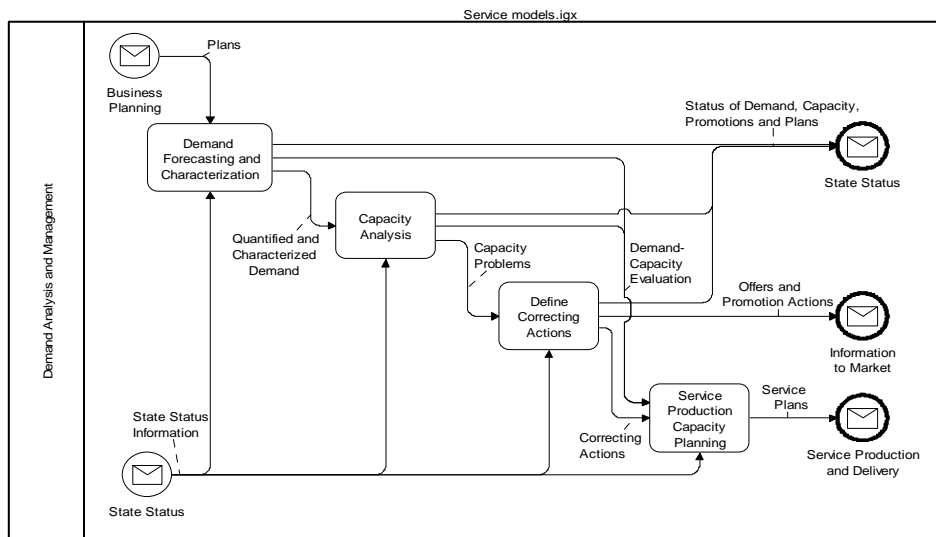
Service models.igx

Demand Analysis and Management

Plans

Business Planning

Demand Forecasting and Characterization

Status of Demand, Capacity, Promotions and Plans

State Status

Capacity Analysis

Quantified and Characterized Demand

Capacity Problems

Demand-Capacity Evaluation

Define Correcting Actions

Offers and Promotion Actions

Information to Market

State Status Information

Service Production Capacity Planning

Service Plans

Service Production and Delivery

Correcting Actions

State Status